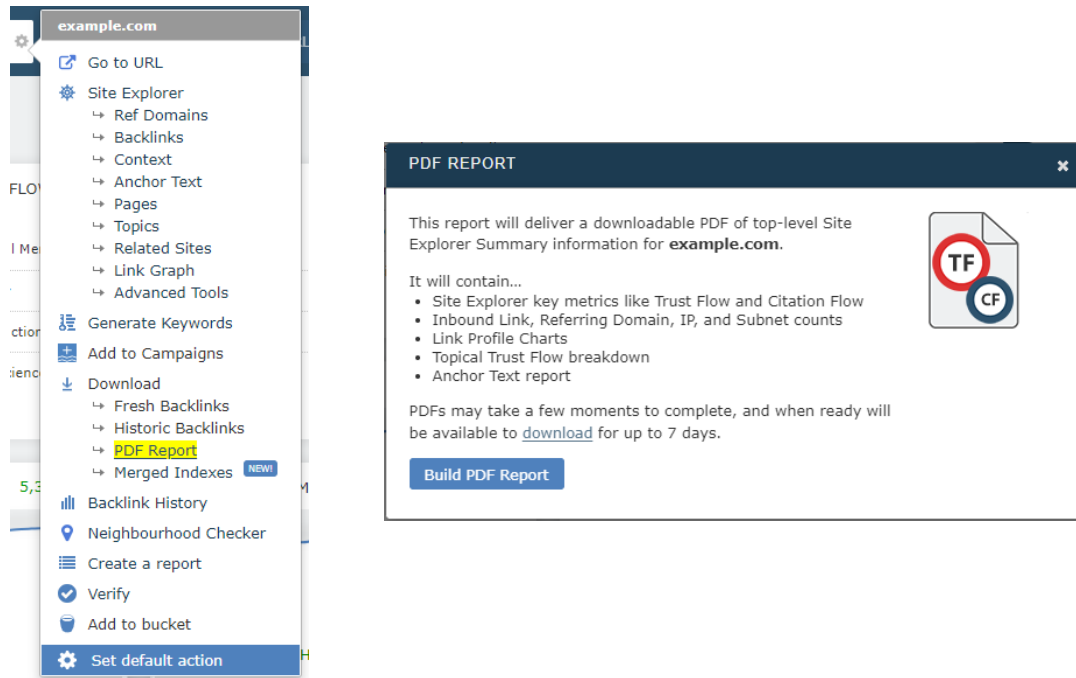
example.com

Go to URL
Site Explorer
↳ Ref Domains
↳ Backlinks
↳ Context
↳ Anchor Text
↳ Pages
↳ Topics
↳ Related Sites
↳ Link Graph
↳ Advanced Tools
Generate Keywords
Add to Campaigns
Download
↳ Fresh Backlinks
↳ Historic Backlinks
↳ PDF Report
↳ Merged Indexes NEW!
Backlink History
Neighbourhood Checker
Create a report
Verify
Add to bucket
Set default action

FLOW
I Me
ction
tienc
5,3

PDF REPORT ×

This report will deliver a downloadable PDF of top-level Site Explorer Summary information for **example.com**.

It will contain...
- Site Explorer key metrics like Trust Flow and Citation Flow
- Inbound Link, Referring Domain, IP, and Subnet counts
- Link Profile Charts
- Topical Trust Flow breakdown
- Anchor Text report

PDFs may take a few moments to complete, and when ready will be available to download for up to 7 days.

Build PDF Report

TF
CF